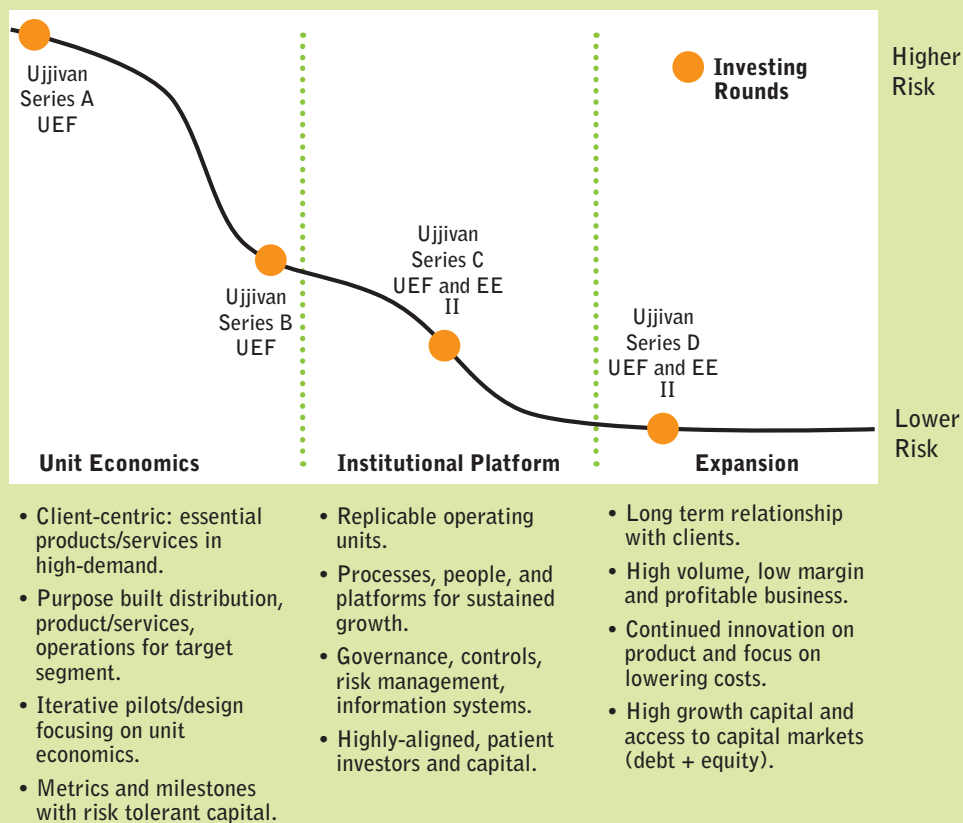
Investing Rounds

Higher Risk

Ujjivan Series A UEF

Ujjivan Series B UEF

Ujjivan Series C UEF and EE II

Ujjivan Series D UEF and EE II

Lower Risk

Unit Economics

Institutional Platform

Expansion

• Client-centric: essential products/services in high-demand.
• Purpose built distribution, product/services, operations for target segment.
• Iterative pilots/design focusing on unit economics.
• Metrics and milestones with risk tolerant capital.

• Replicable operating units.
• Processes, people, and platforms for sustained growth.
• Governance, controls, risk management, information systems.
• Highly-aligned, patient investors and capital.

• Long term relationship with clients.
• High volume, low margin and profitable business.
• Continued innovation on product and focus on lowering costs.
• High growth capital and access to capital markets (debt + equity).